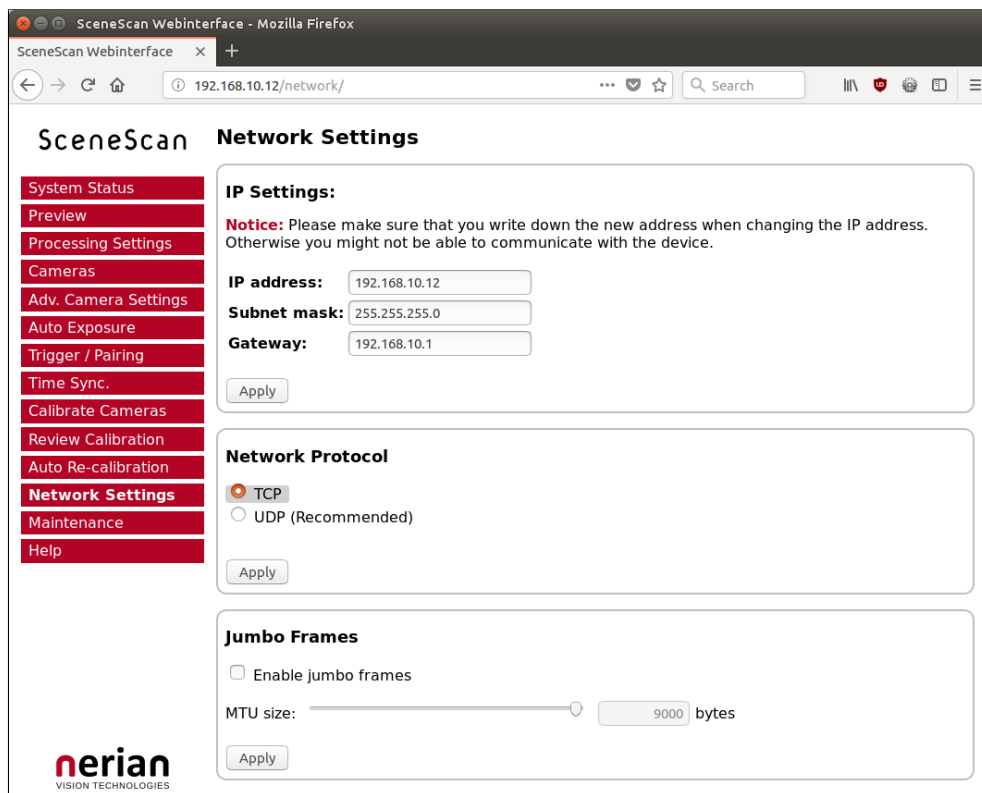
SceneScan Webinterface - Mozilla Firefox

SceneScan Webinterface ×

192.168.10.12/network/

Search

SceneScan

Network Settings

System Status
Preview
Processing Settings
Cameras
Adv. Camera Settings
Auto Exposure
Trigger / Pairing
Time Sync.
Calibrate Cameras
Review Calibration
Auto Re-calibration
Network Settings
Maintenance
Help

IP Settings:

Notice: Please make sure that you write down the new address when changing the IP address. Otherwise you might not be able to communicate with the device.

IP address: 192.168.10.12
Subnet mask: 255.255.255.0
Gateway: 192.168.10.1

Apply

Network Protocol

TCP
UDP (Recommended)

Apply

Jumbo Frames

Enable jumbo frames

MTU size: 9000 bytes

Apply

nerian
VISION TECHNOLOGIES